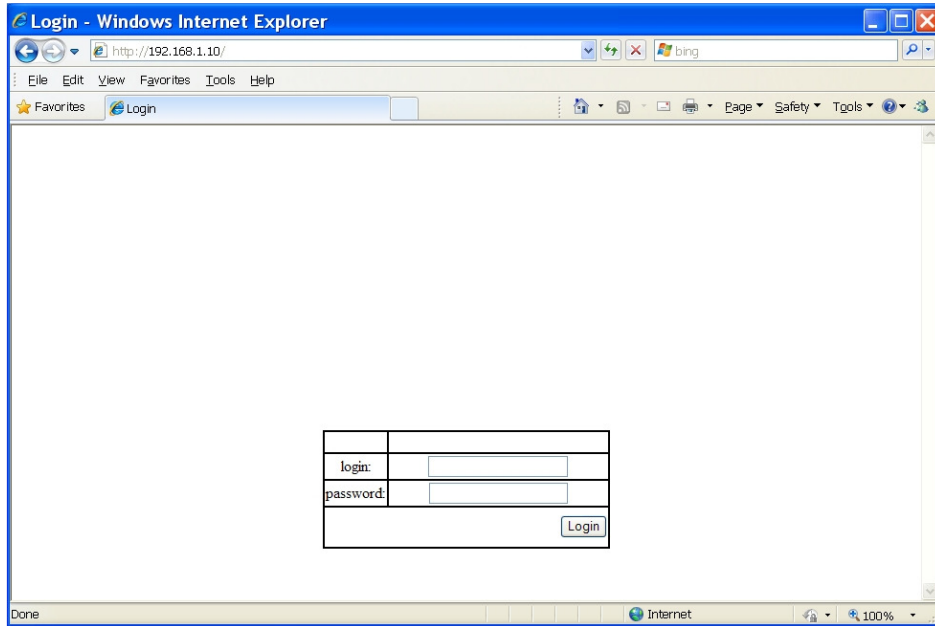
Login - Windows Internet Explorer

http://192.168.1.10/

bing

File Edit View Favorites Tools Help

Favorites Login

Page ▾ Safety ▾ Tools ▾

|  |  |
|---|---|
| login: | |
| password: | |
| | Login |

Done

Internet

100%